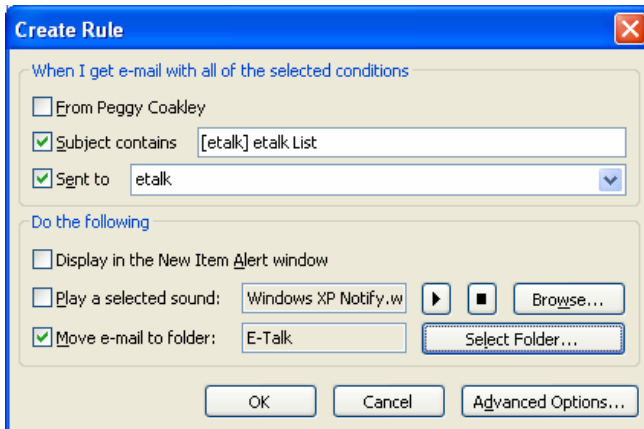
Create Rule

When I get e-mail with all of the selected conditions

From Peggy Coakley

Subject contains [etalk] etalk List

Sent to etalk

Do the following

Display in the New Item Alert window

Play a selected sound: Windows XP Notify.w Browse...

Move e-mail to folder: E-Talk Select Folder...

OK Cancel Advanced Options...